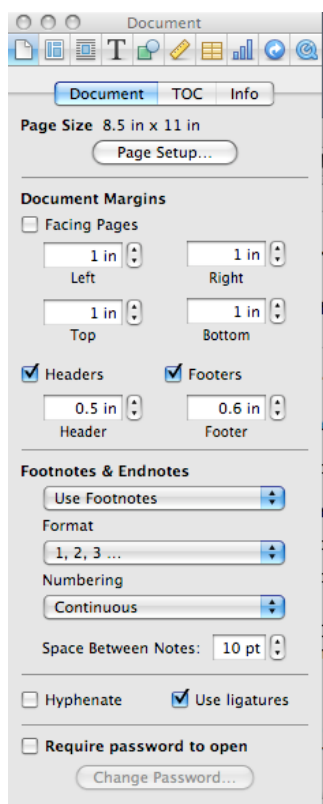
Document

Document TOC Info

Page Size 8.5 in x 11 in

Page Setup...

Document Margins

Facing Pages

1 in
Left

1 in
Right

1 in
Top

1 in
Bottom

Headers

Footers

0.5 in
Header

0.6 in
Footer

Footnotes & Endnotes

Use Footnotes

Format

1, 2, 3 ...

Numbering

Continuous

Space Between Notes: 10 pt

Hyphenate

Use ligatures

Require password to open

Change Password...